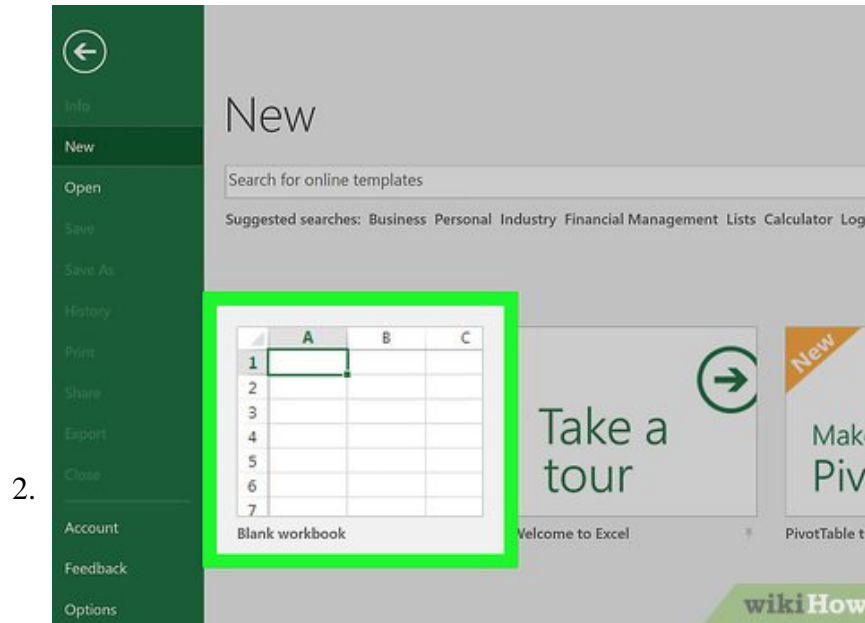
2.

Info
New
Open
Save
Save As
History
Print
Share
Export
Close
Account
Feedback
Options

New

Search for online templates

Suggested searches: Business Personal Industry Financial Management Lists Calculator Log

| | A | B | C |
|---|---|---|---|
| 1 | | | |
| 2 | | | |
| 3 | | | |
| 4 | | | |
| 5 | | | |
| 6 | | | |
| 7 | | | |

Blank workbook

Take a tour

Welcome to Excel

New

Mak
Piv

PivotTable t

wikiHow